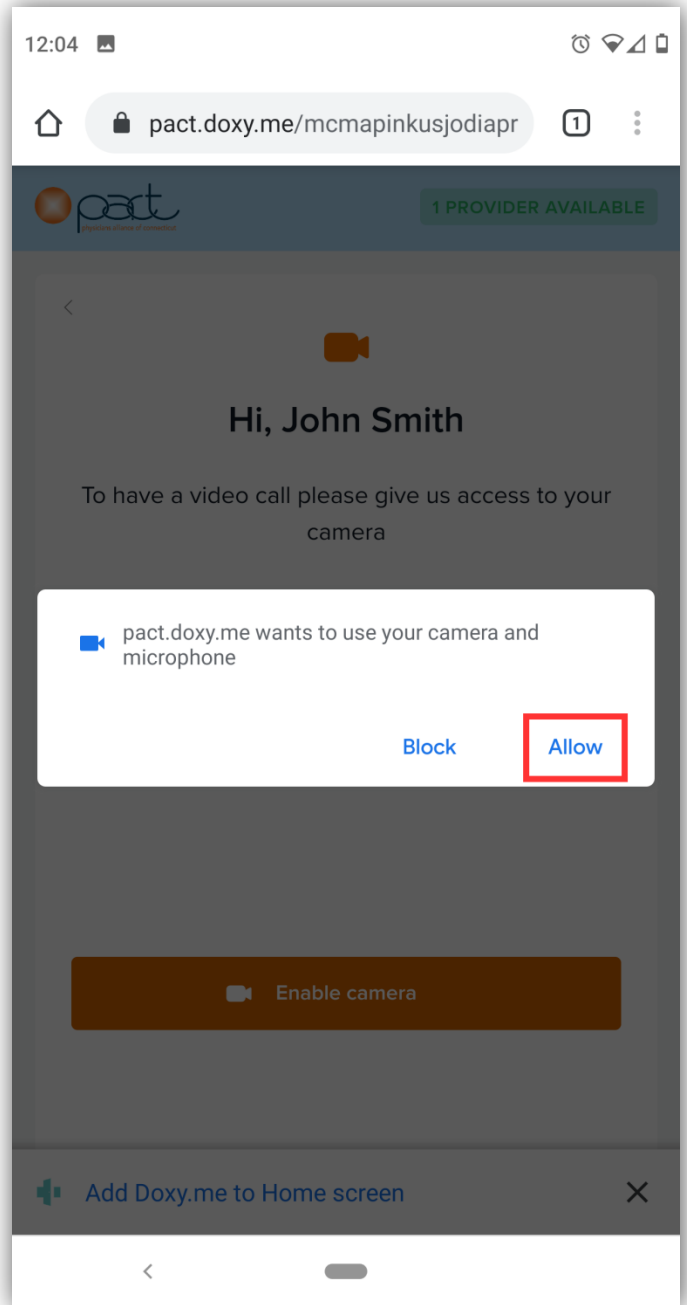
12:04

pact.doxy.me/mcmapinkusjodiapr

1

pact
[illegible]

1 PROVIDER AVAILABLE

Hi, John Smith

To have a video call please give us access to your camera

pact.doxy.me wants to use your camera and microphone

Block

Allow

Enable camera

Add Doxy.me to Home screen